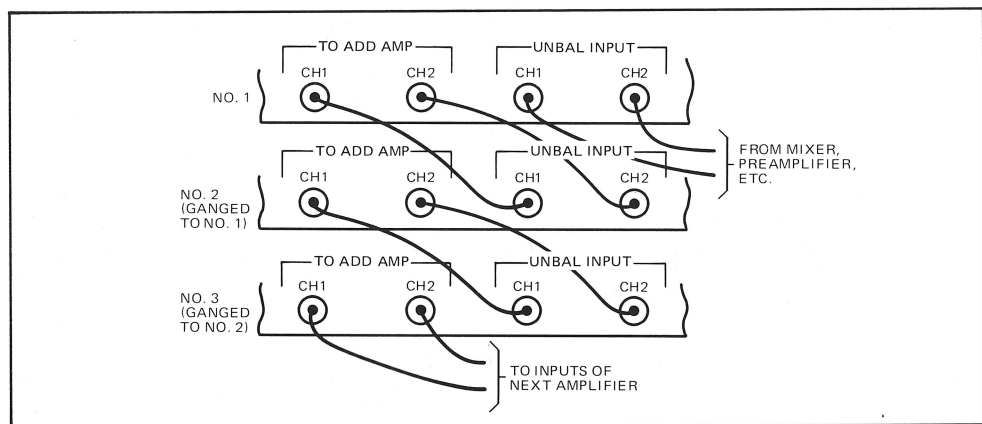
TO ADD AMP
UNBAL INPUT
CH1
CH2
CH1
CH2
NO. 1

TO ADD AMP
UNBAL INPUT
CH1
CH2
CH1
CH2
NO. 2 (GANGED TO NO. 1)

FROM MIXER, PREAMPLIFIER, ETC.

TO ADD AMP
UNBAL INPUT
CH1
CH2
CH1
CH2
NO. 3 (GANGED TO NO. 2)

TO INPUTS OF NEXT AMPLIFIER